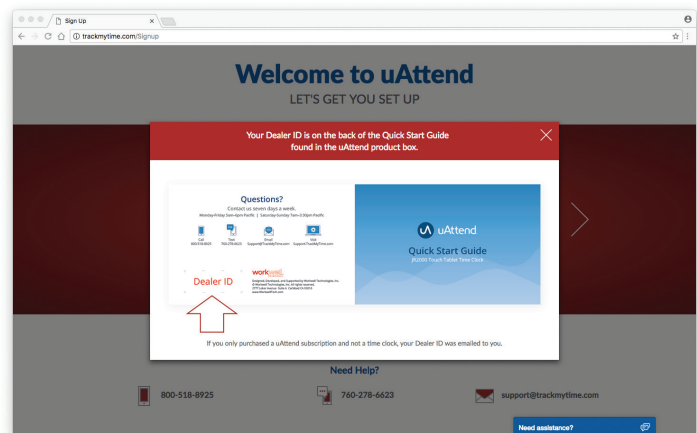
Sign Up

trackmytime.com/Signup

Welcome to uAttend

LET'S GET YOU SET UP

Your Dealer ID is on the back of the Quick Start Guide found in the uAttend product box.

Questions?

Contact us seven days a week.

Monday-Friday 5am-6pm Pacific | Saturday-Sunday 7am-3:30pm Pacific

Call 800-518-8925

Text 760-278-6623

Email Support@TrackMyTime.com

Visit Support.TrackMyTime.com

workwell

Dealer ID

uAttend

Quick Start Guide

JR2000 Touch Tablet Time Clock

If you only purchased a uAttend subscription and not a time clock, your Dealer ID was emailed to you.

Need Help?

800-518-8925

760-278-6623

support@trackmytime.com

Need assistance?